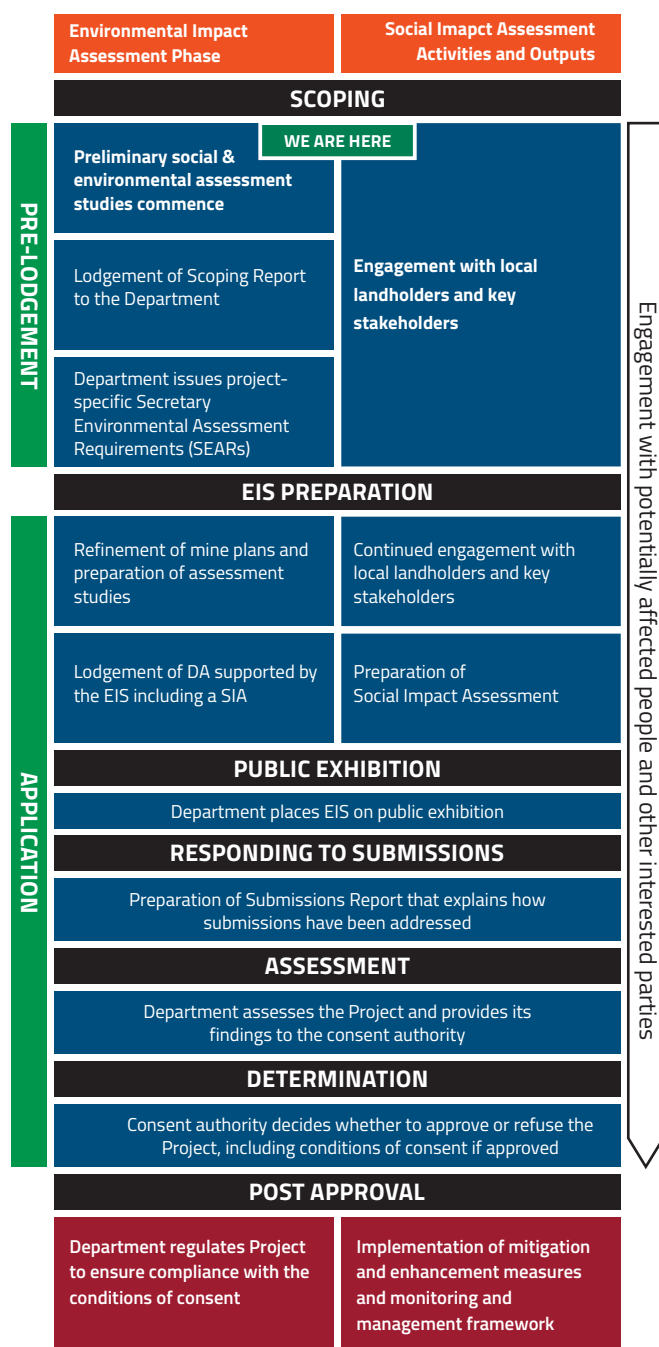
Environmental Impact Assessment Phase

Social Imapct Assessment Activities and Outputs

SCOPING

PRE-LODGEMENT

WE ARE HERE

Preliminary social & environmental assessment studies commence

Lodgement of Scoping Report to the Department

Department issues project-specific Secretary Environmental Assessment Requirements (SEARs)

Engagement with local landholders and key stakeholders

EIS PREPARATION

APPLICATION

Refinement of mine plans and preparation of assessment studies

Continued engagement with local landholders and key stakeholders

Lodgement of DA supported by the EIS including a SIA

Preparation of Social Impact Assessment

PUBLIC EXHIBITION

Department places EIS on public exhibition

RESPONDING TO SUBMISSIONS

Preparation of Submissions Report that explains how submissions have been addressed

ASSESSMENT

Department assesses the Project and provides its findings to the consent authority

DETERMINATION

Consent authority decides whether to approve or refuse the Project, including conditions of consent if approved

Engagement with potentially affected people and other interested parties

POST APPROVAL

Department regulates Project to ensure compliance with the conditions of consent

Implementation of mitigation and enhancement measures and monitoring and management framework